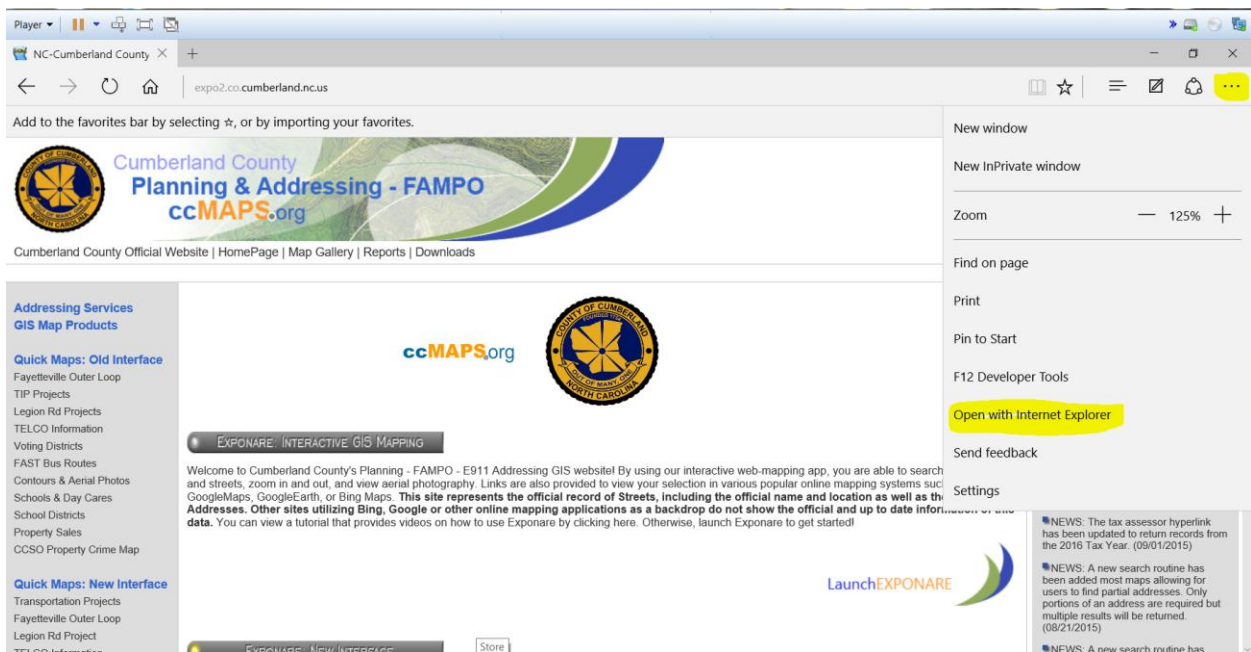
Player ▾

NC-Cumberland County ×

expo2.co.cumberland.nc.us

Add to the favorites bar by selecting ☆, or by importing your favorites.

COUNTY OF CUMBERLAND
OUT OF MANY, ONE
NORTH CAROLINA

Cumberland County
Planning & Addressing - FAMPO
ccMAPS.org

Cumberland County Official Website | HomePage | Map Gallery | Reports | Downloads

Addressing Services
GIS Map Products

Quick Maps: Old Interface
Fayetteville Outer Loop
TIP Projects
Legion Rd Projects
TELCO Information
Voting Districts
FAST Bus Routes
Contours & Aerial Photos
Schools & Day Cares
School Districts
Property Sales
CCSO Property Crime Map

Quick Maps: New Interface
Transportation Projects
Fayetteville Outer Loop
Legion Rd Project

ccMAPS.org

Exponare: Interactive GIS Mapping

Welcome to Cumberland County's Planning - FAMPO - E911 Addressing GIS website! By using our interactive web-mapping app, you are able to search and streets, zoom in and out, and view aerial photography. Links are also provided to view your selection in various popular online mapping systems suc GoogleMaps, GoogleEarth, or Bing Maps. **This site represents the official record of Streets, including the official name and location as well as th Addresses. Other sites utilizing Bing, Google or other online mapping applications as a backdrop do not show the official and up to date inform data.** You can view a tutorial that provides videos on how to use Exponare by clicking here. Otherwise, launch Exponare to get started!

LaunchEXPONARE

Exponare: New Interface

Store

NEWS: The tax assessor hyperlink has been updated to return records from the 2016 Tax Year. (09/01/2015)

NEWS: A new search routine has been added most maps allowing for users to find partial addresses. Only portions of an address are required but multiple results will be returned. (08/21/2015)

NEWS: A new search routine has

New window
New InPrivate window
Zoom — 125% +
Find on page
Print
Pin to Start
F12 Developer Tools
Open with Internet Explorer
Send feedback
Settings